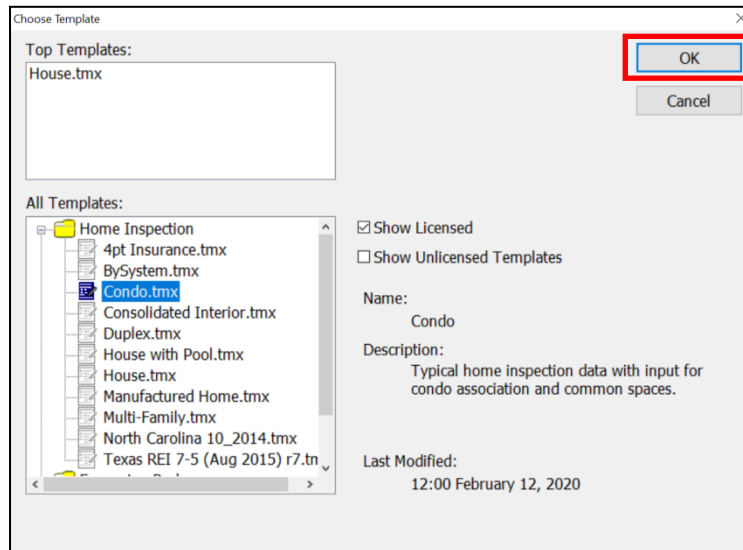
Choose Template

Top Templates:

House.tmx

All Templates:

Home Inspection
4pt Insurance.tmx
BySystem.tmx
Condo.tmx
Consolidated Interior.tmx
Duplex.tmx
House with Pool.tmx
House.tmx
Manufactured Home.tmx
Multi-Family.tmx
North Carolina 10_2014.tmx
Texas REI 7-5 (Aug 2015) r7.tn
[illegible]

OK

Cancel

☑ Show Licensed

☐ Show Unlicensed Templates

Name:

Condo

Description:

Typical home inspection data with input for condo association and common spaces.

Last Modified:

12:00 February 12, 2020